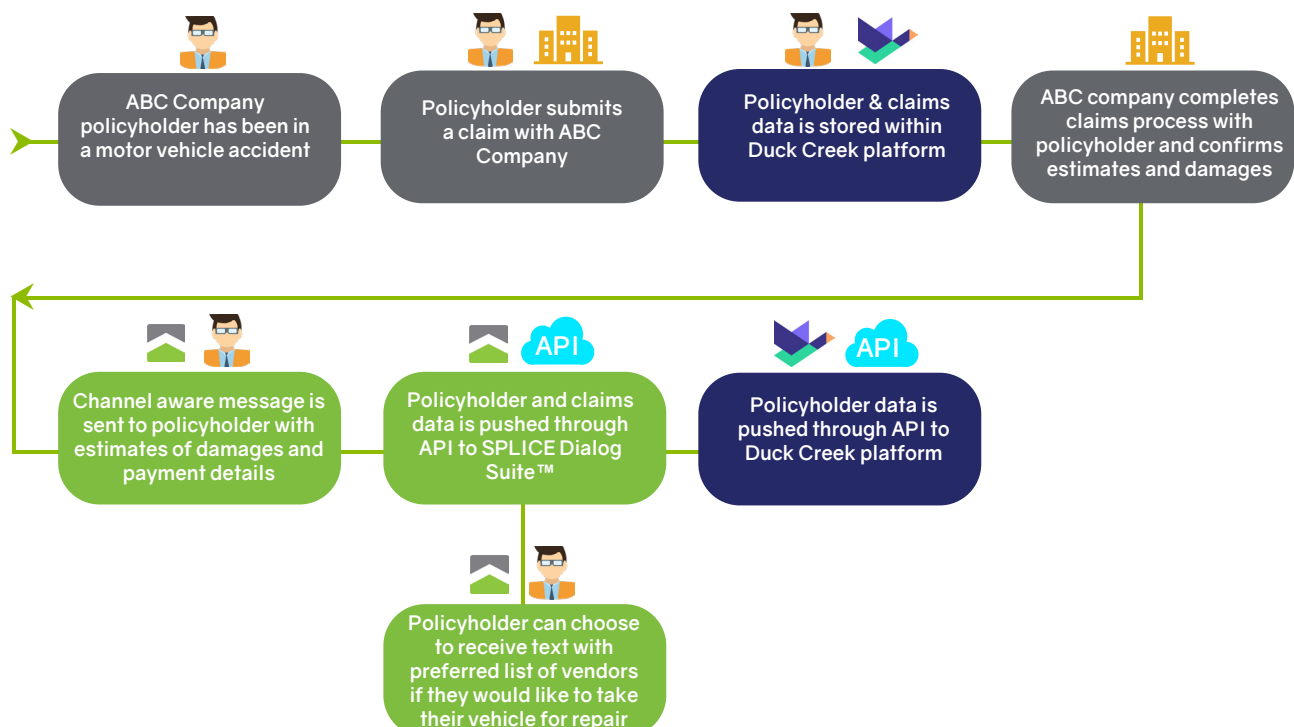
ABC Company policyholder has been in a motor vehicle accident

Policyholder submits a claim with ABC Company

Policyholder & claims data is stored within Duck Creek platform

ABC company completes claims process with policyholder and confirms estimates and damages

Channel aware message is sent to policyholder with estimates of damages and payment details

API

Policyholder and claims data is pushed through API to SPLICE Dialog Suite™

API

Policyholder data is pushed through API to Duck Creek platform

Policyholder can choose to receive text with preferred list of vendors if they would like to take their vehicle for repair